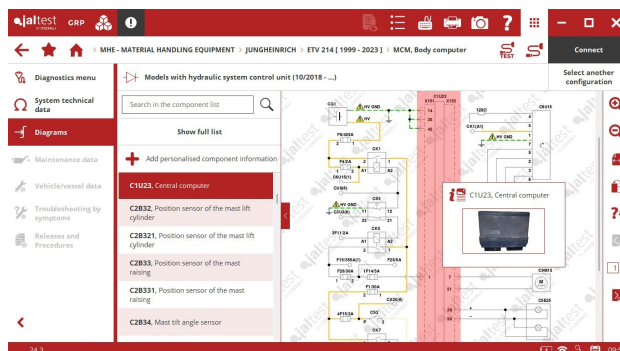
jaltest GRP

MHE - MATERIAL HANDLING EQUIPMENT > JUNGHEINRICH > ETV 214 [ 1999 - 2023 ] > MCM, Body computer

Connect

Select another configuration

Diagnostics menu

System technical data

Diagrams

Maintenance data

Vehicle/vessel data

Troubleshooting by symptoms

Releases and Procedures

Models with hydraulic system control unit (10/2018 - ...)

Search in the component list

Show full list

Add personalised component information

C1U23, Central computer

C2B32, Position sensor of the mast lift cylinder

C2B321, Position sensor of the mast lift cylinder

C2B33, Position sensor of the mast raising

C2B331, Position sensor of the mast raising

C2B34, Mast tilt angle sensor

C1U23, Central computer

C1U23

HV GND

HV

CG1

F6.125A

F4.2A

GK1

GU1(1)

CU8(1)

HV GND

HV

CE5

CK5

2F11.2A

F15.355A(1)

F2G.5A

F20.3A

1F14.5A

F1.2A

4F15.2A

F9C

CK7

CS2

128D

CK7(1)

HV GND

CK515

C5M15

CS625

24.3